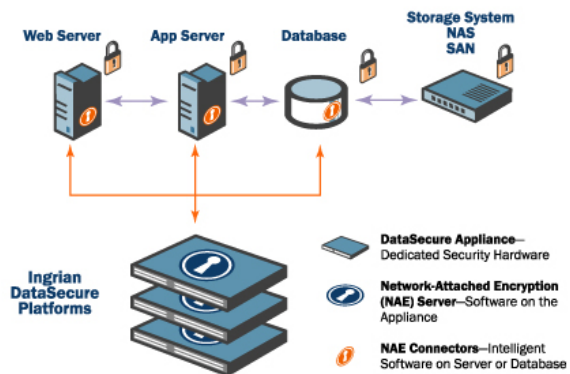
Web Server

App Server

Database

Storage System
NAS
SAN

Ingrian DataSecure Platforms

DataSecure Appliance—Dedicated Security Hardware

Network-Attached Encryption (NAE) Server—Software on the Appliance

NAE Connectors—Intelligent Software on Server or Database